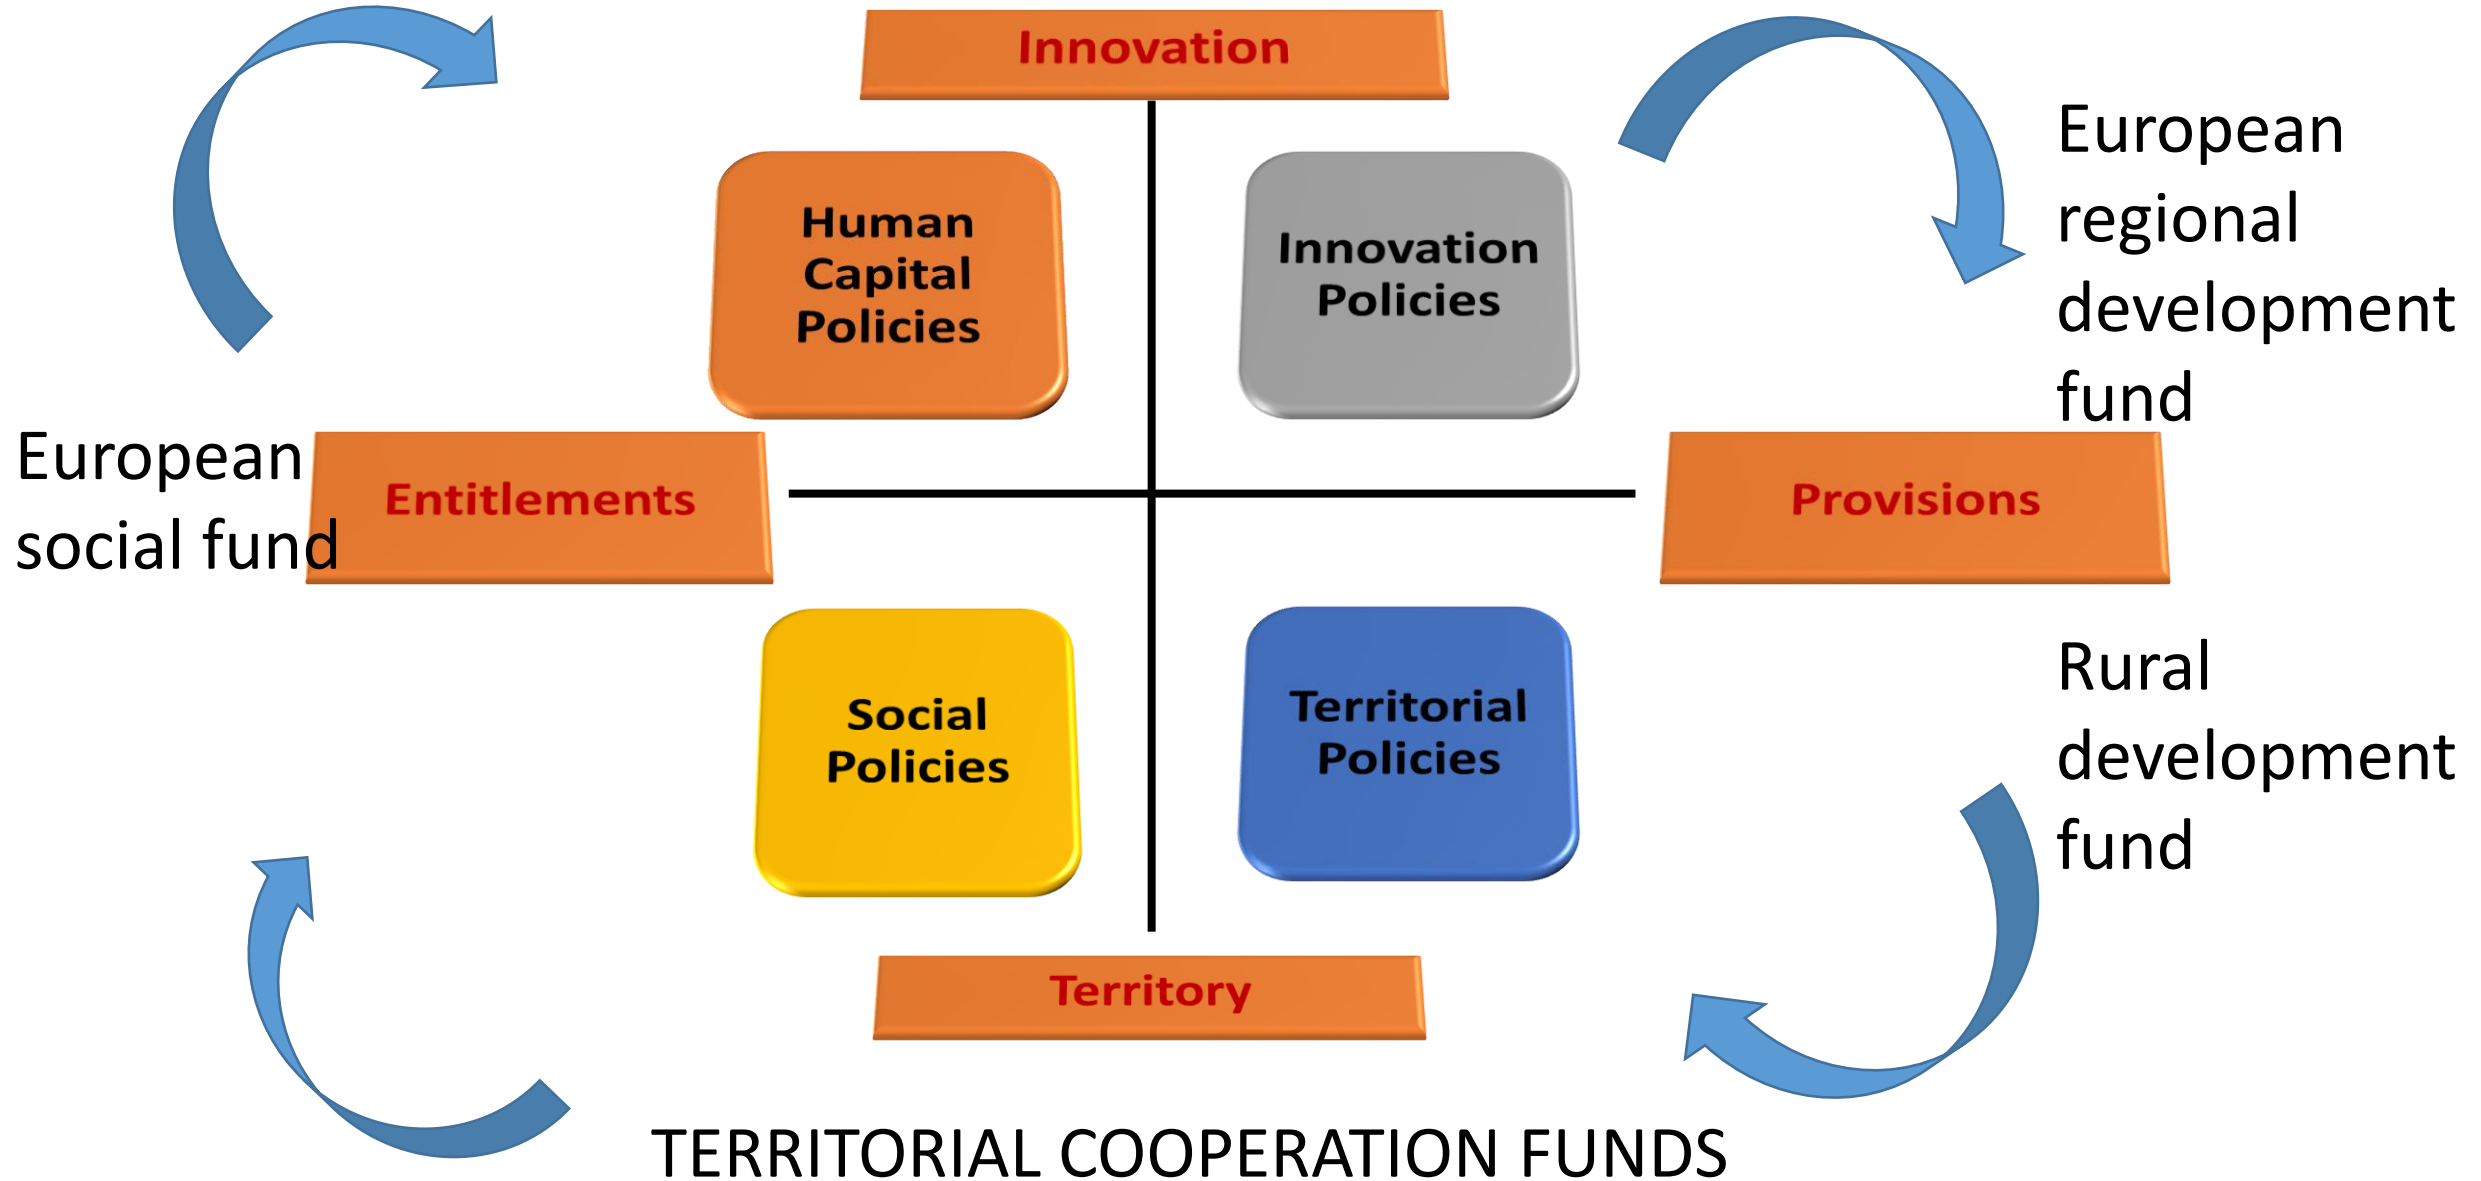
Innovation

Human Capital Policies

Innovation Policies

European regional development fund

European social fund

Entitlements

Provisions

Social Policies

Territorial Policies

Rural development fund

Territory

TERRITORIAL COOPERATION FUNDS